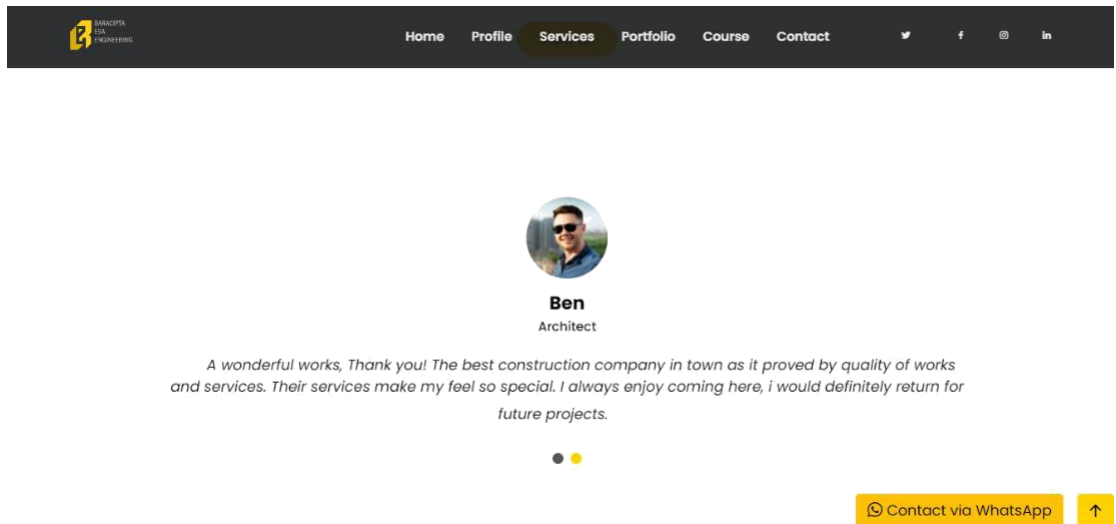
BARACIPTA ESA ENGINEERING

Home Profile Services Portfolio Course Contact

Ben

Architect

A wonderful works, Thank you! The best construction company in town as it proved by quality of works and services. Their services make my feel so special. I always enjoy coming here, i would definitely return for future projects.

Contact via WhatsApp

↑